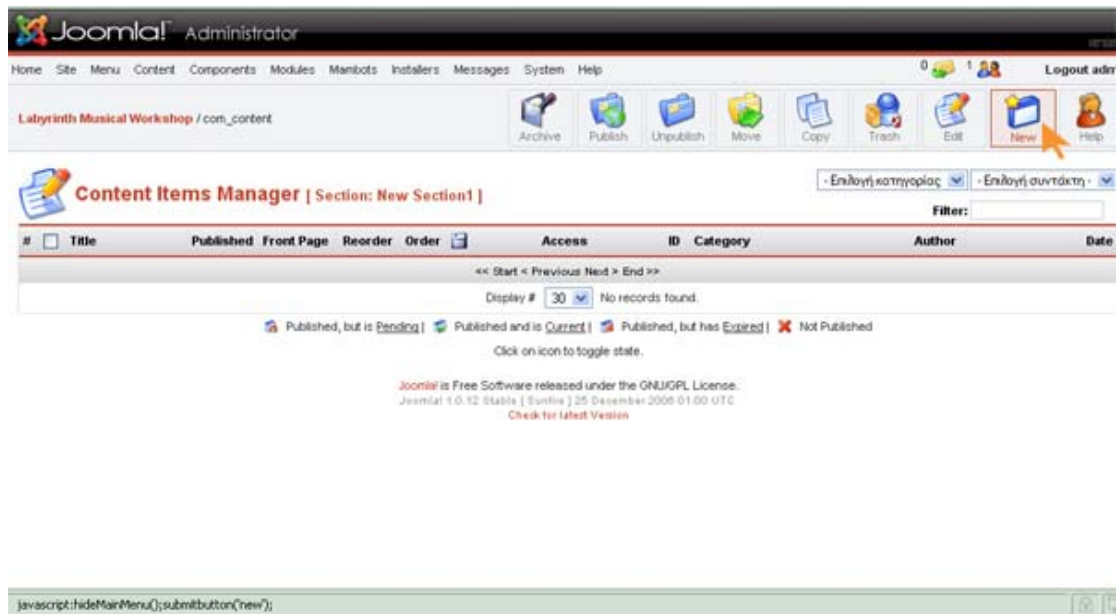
Joomla! Administrator

Home Site Menu Content Components Modules Mambots Installers Messages System Help

0 1 Logout adm

Labyrinth Musical Workshop / com_content

Archive Publish Unpublish Move Copy Trash Edit New Help

Content Items Manager [ Section: New Section1 ]

- Επιλογή κατηγορίας - Επιλογή συντάκτη -

Filter:

| # | Title | Published | Front Page | Reorder | Order | Access | ID | Category | Author | Date |
|---|---|---|---|---|---|---|---|---|---|---|

<< Start < Previous Next > End >>

Display # 30 No records found.

Published, but is Pending | Published and is Current | Published, but has Expired | Not Published

Click on icon to toggle state.

Joomla! is Free Software released under the GNU/GPL License.
Joomla! 1.0.12 Stable [ Sunfire ] 25 December 2006 01:00 UTC
Check for latest Version

javascript:hideMainMenu();submitbutton('new');